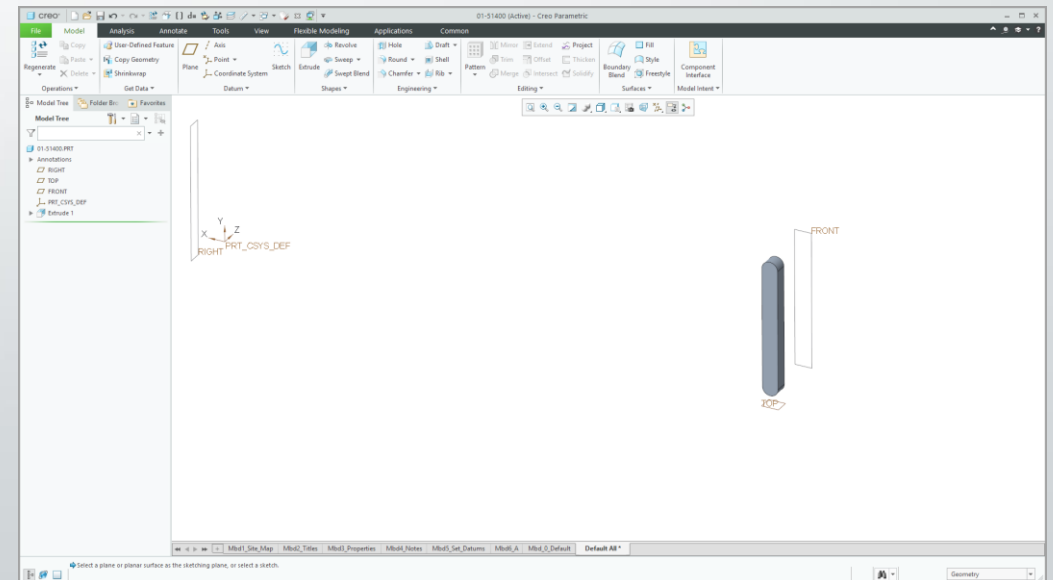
creo
01-51400 (Active) - Creo Parametric

File Model Analysis Annotate Tools View Flexible Modeling Applications Common

Regenerate
Copy
Paste
Delete
Operations
User-Defined Feature
Copy Geometry
Shrinkwrap
Get Data
Plane
Axis
Point
Coordinate System
Datum
Sketch
Extrude
Revolve
Sweep
Swept Blend
Shapes
Hole
Round
Chamfer
Draft
Shell
Rib
Engineering
Pattern
Mirror
Trim
Merge
Extend
Offset
Intersect
Project
Thicken
Solidify
Editing
Boundary Blend
Fill
Style
Freestyle
Surfaces
Component Interface
Model Intent

Model Tree Folder Bro Favorites
Model Tree

01-51400.PRT
Annotations
RIGHT
TOP
FRONT
PRT_CSYS_DEF
Extrude 1

Y
X
Z
PRT_CSYS_DEF
RIGHT
FRONT
TOP

Mbd1_Site_Map Mbd2_Titles Mbd3_Properties Mbd4_Notes Mbd5_Set_Datums Mbd6_A Mbd_0_Default Default All *

Select a plane or planar surface as the sketching plane, or select a sketch.

Geometry